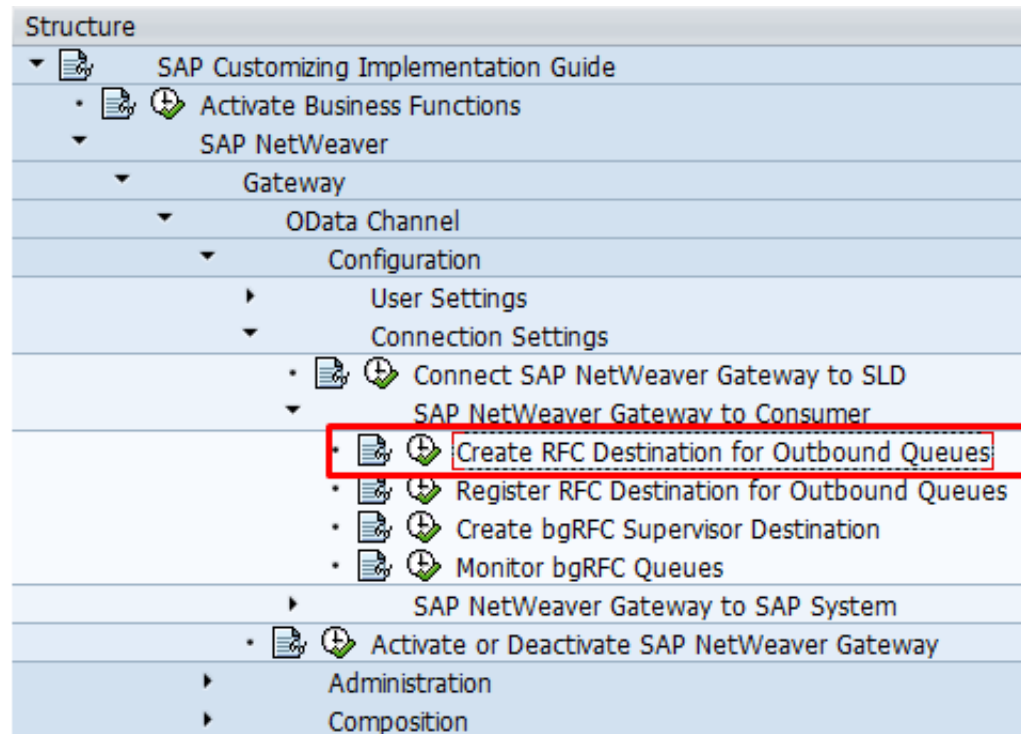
Structure

SAP Customizing Implementation Guide

Activate Business Functions

SAP NetWeaver

Gateway

OData Channel

Configuration

User Settings

Connection Settings

Connect SAP NetWeaver Gateway to SLD

SAP NetWeaver Gateway to Consumer

Create RFC Destination for Outbound Queues

Register RFC Destination for Outbound Queues

Create bgRFC Supervisor Destination

Monitor bgRFC Queues

SAP NetWeaver Gateway to SAP System

Activate or Deactivate SAP NetWeaver Gateway

Administration

Composition